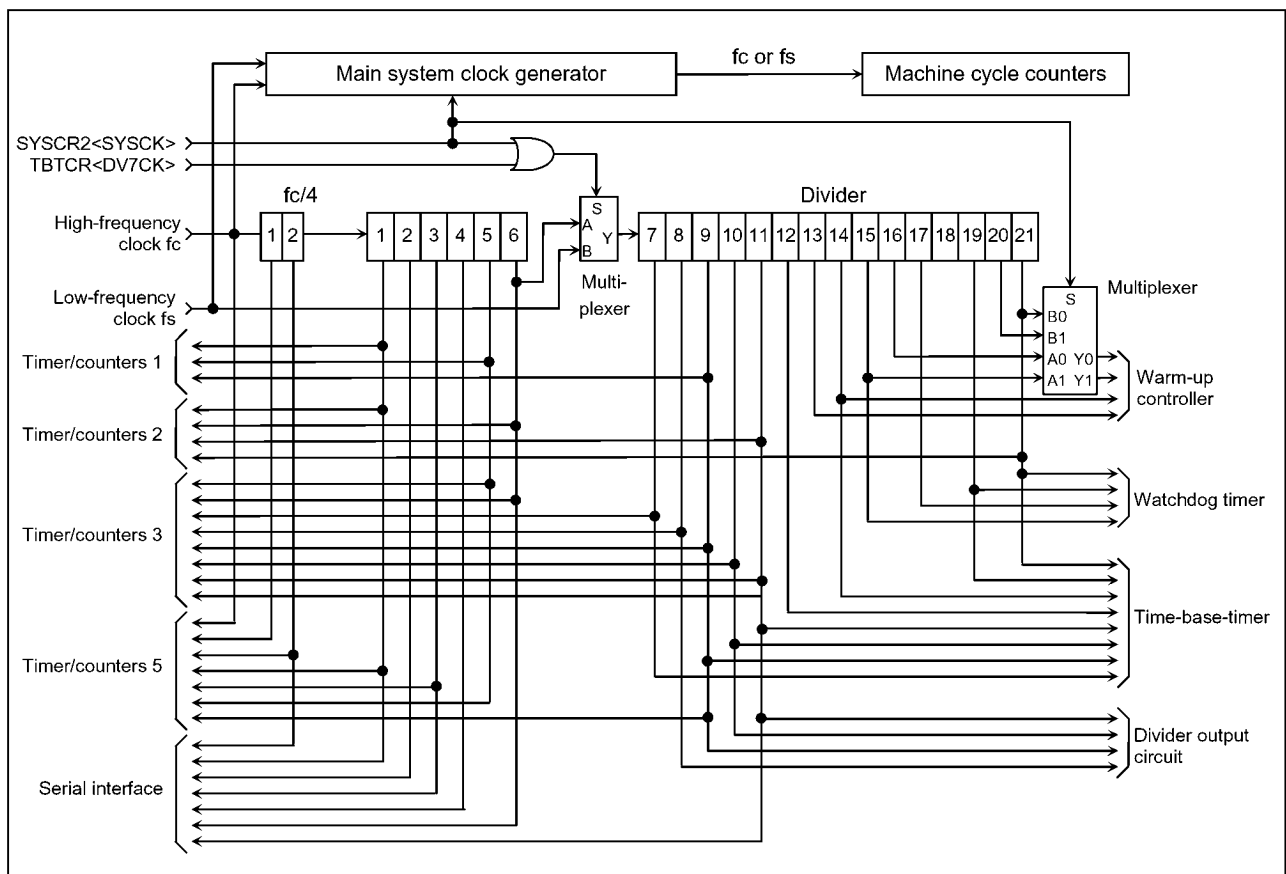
Main system clock generator

fc or fs

Machine cycle counters

SYSCR2<SYSCK>
TBTCR<DV7CK>

fc/4

Divider

High-frequency clock fc

1 2

1 2 3 4 5 6

S
A Y
B

Multiplexer

7 8 9 10 11 12 13 14 15 16 17 18 19 20 21

Low-frequency clock fs

S
B0
B1
A0 Y0
A1 Y1

Multiplexer

Timer/counters 1

Warm-up controller

Timer/counters 2

Watchdog timer

Timer/counters 3

Time-base-timer

Timer/counters 5

Divider output circuit

Serial interface